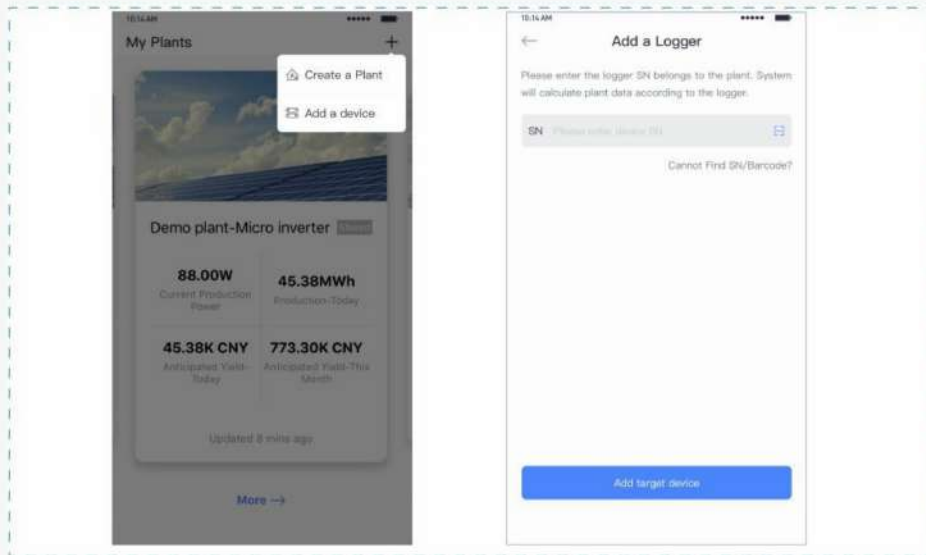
10:14 AM

My Plants

+

Create a Plant

Add a device

Demo plant-Micro inverter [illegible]

88.00W
Current Production Power

45.38MWh
Production-Today

45.38K CNY
Anticipated Yield-Today

773.30K CNY
Anticipated Yield-This Month

Updated 8 mins ago

More →

10:14 AM

←

Add a Logger

Please enter the logger SN belongs to the plant. System will calculate plant data according to the logger.

SN Please enter device SN

Cannot Find SN/Barcode?

Add target device